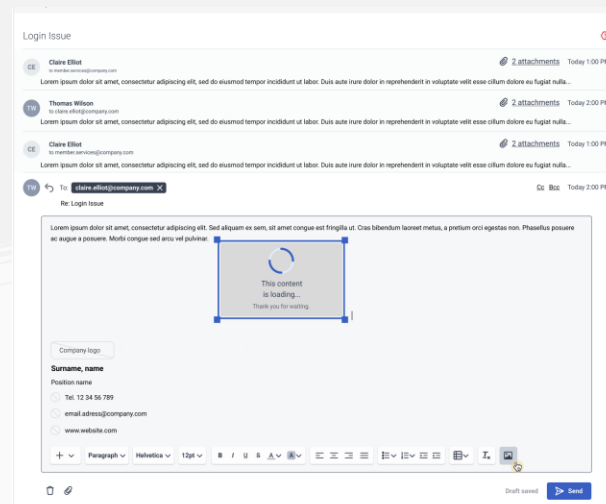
Login Issue

CE Claire Elliot
to member.services@company.com
2 attachments Today 1:00 PM
Lorem ipsum dolor sit amet, consectetur adipiscing elit, sed do eiusmod tempor incididunt ut labor. Duis aute irure dolor in reprehenderit in voluptate velit esse cillum dolore eu fugiat nulla...

TW Thomas Wilson
to claire.elliot@company.com
2 attachments Today 2:00 PM
Lorem ipsum dolor sit amet, consectetur adipiscing elit, sed do eiusmod tempor incididunt ut labor. Duis aute irure dolor in reprehenderit in voluptate velit esse cillum dolore eu fugiat nulla...

CE Claire Elliot
to member.services@company.com
2 attachments Today 1:00 PM
Lorem ipsum dolor sit amet, consectetur adipiscing elit, sed do eiusmod tempor incididunt ut labor. Duis aute irure dolor in reprehenderit in voluptate velit esse cillum dolore eu fugiat nulla...

TW To: claire.elliot@company.com
Cc Bcc Today 2:00 PM
Re: Login Issue

Lorem ipsum dolor sit amet, consectetur adipiscing elit. Sed aliquam ex sem, sit amet congue est fringilla ut. Cras bibendum laoreet metus, a pretium orci egestas non. Phasellus posuere ac augue a posuere. Morbi congue sed arcu vel pulvinar.

This content is loading...
Thank you for waiting.

Company logo

Surname, name
Position name
Tel. 12 34 56 789
email.adress@company.com
www.website.com

Paragraph Helvetica 12pt B I U S A

Draft saved Send